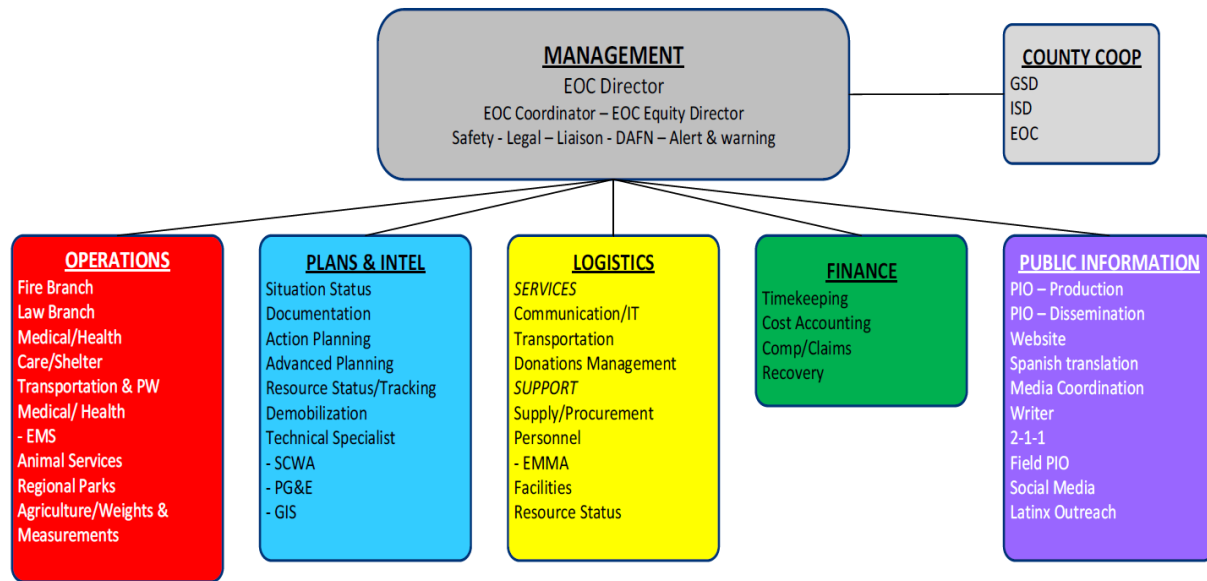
MANAGEMENT
EOC Director
EOC Coordinator – EOC Equity Director
Safety - Legal – Liaison - DAFN – Alert & warning

COUNTY COOP
GSD
ISD
EOC

OPERATIONS
Fire Branch
Law Branch
Medical/Health
Care/Shelter
Transportation & PW
Medical/ Health
- EMS
Animal Services
Regional Parks
Agriculture/Weights & Measurements

PLANS & INTEL
Situation Status
Documentation
Action Planning
Advanced Planning
Resource Status/Tracking
Demobilization
Technical Specialist
- SCWA
- PG&E
- GIS

LOGISTICS
SERVICES
Communication/IT
Transportation
Donations Management
SUPPORT
Supply/Procurement
Personnel
- EMMA
Facilities
Resource Status

FINANCE
Timekeeping
Cost Accounting
Comp/Claims
Recovery

PUBLIC INFORMATION
PIO – Production
PIO – Dissemination
Website
Spanish translation
Media Coordination
Writer
2-1-1
Field PIO
Social Media
Latinx Outreach